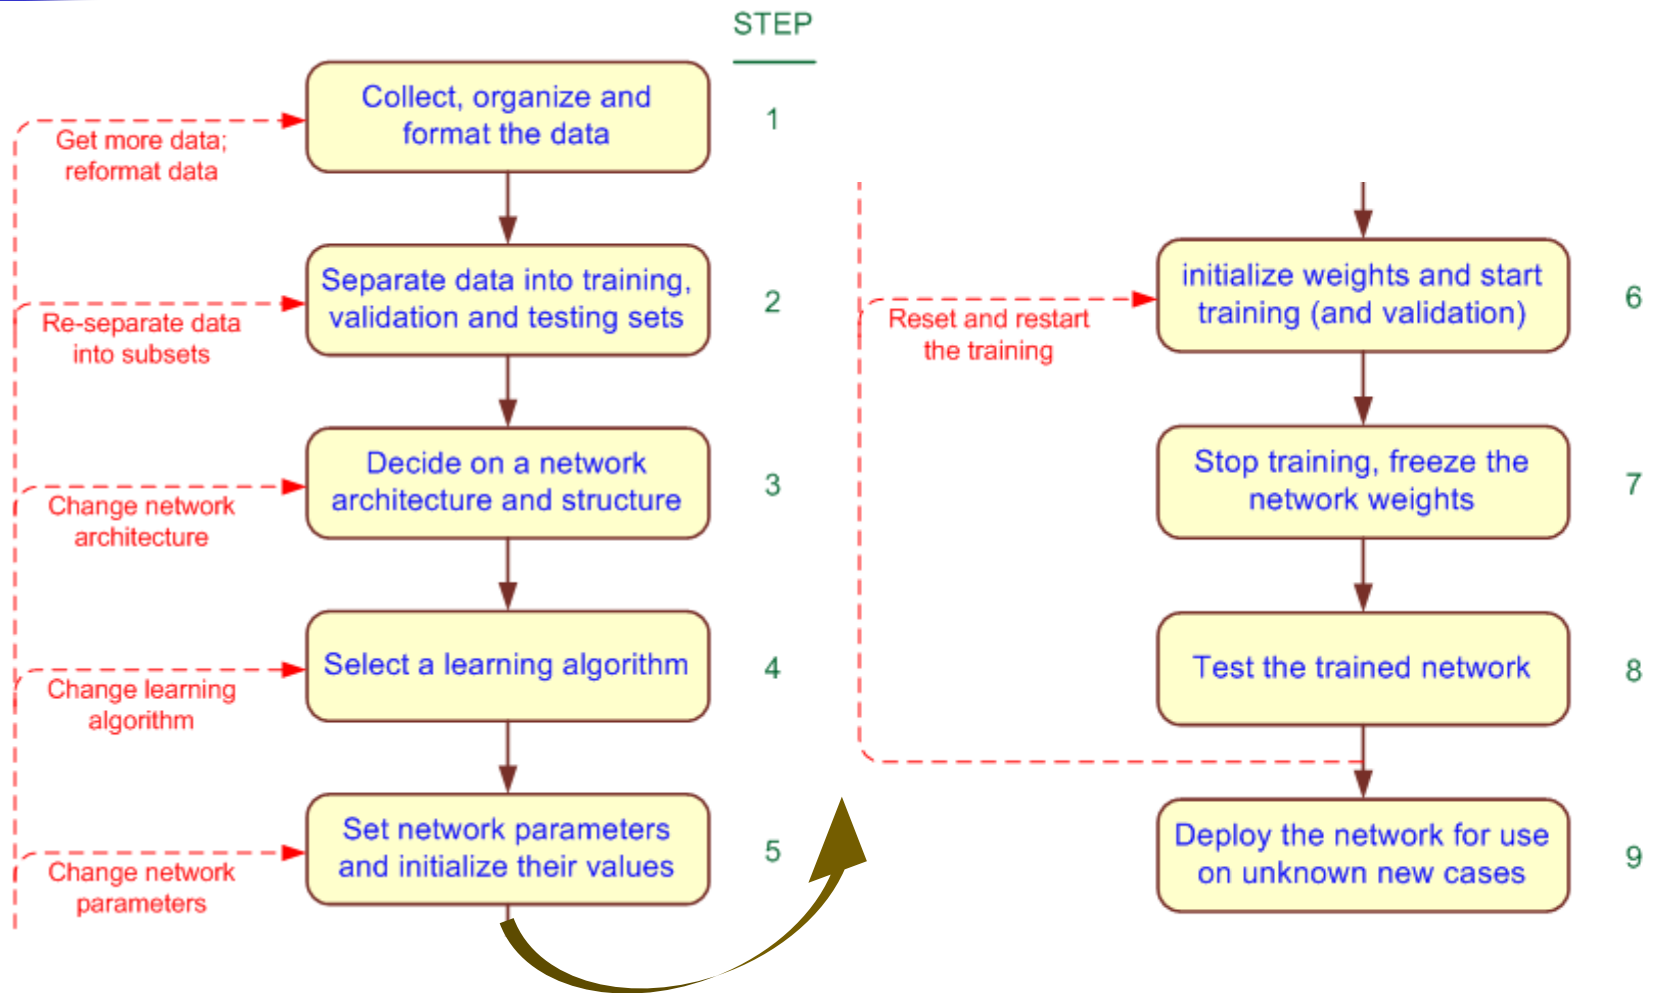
STEP

Collect, organize and format the data
1
Get more data; reformat data

Separate data into training, validation and testing sets
2
Re-separate data into subsets

Decide on a network architecture and structure
3
Change network architecture

Select a learning algorithm
4
Change learning algorithm

Set network parameters and initialize their values
5
Change network parameters

initialize weights and start training (and validation)
6
Reset and restart the training

Stop training, freeze the network weights
7

Test the trained network
8

Deploy the network for use on unknown new cases
9